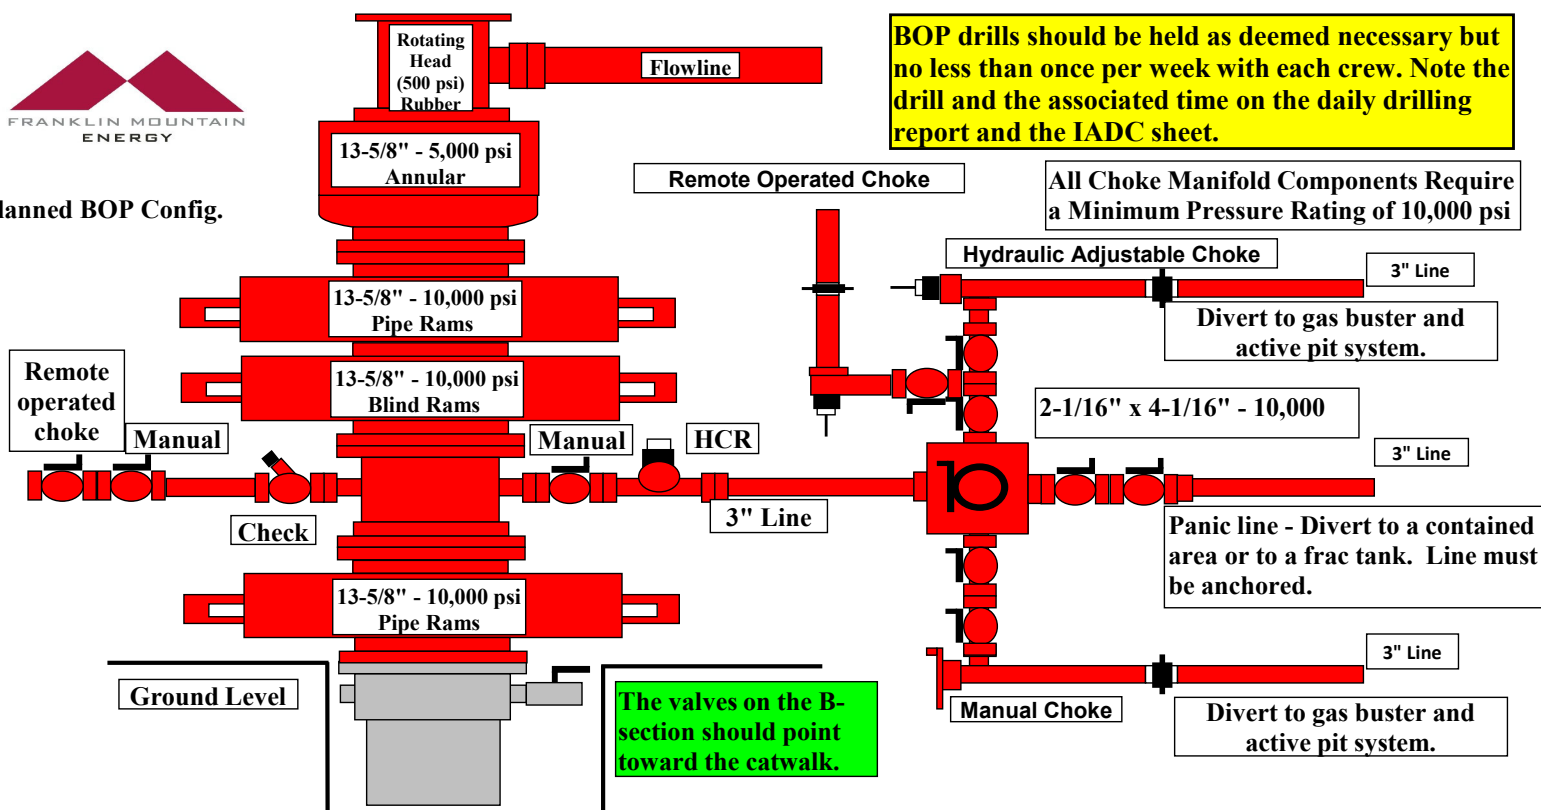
FRANKLIN MOUNTAIN ENERGY

lanned BOP Config.

Rotating Head (500 psi) Rubber

Flowline

BOP drills should be held as deemed necessary but no less than once per week with each crew. Note the drill and the associated time on the daily drilling report and the IADC sheet.

13-5/8" - 5,000 psi Annular

Remote Operated Choke

All Choke Manifold Components Require a Minimum Pressure Rating of 10,000 psi

Hydraulic Adjustable Choke

3" Line

13-5/8" - 10,000 psi Pipe Rams

Divert to gas buster and active pit system.

13-5/8" - 10,000 psi Blind Rams

Remote operated choke

2-1/16" x 4-1/16" - 10,000

Manual

Manual

HCR

3" Line

Check

3" Line

Panic line - Divert to a contained area or to a frac tank. Line must be anchored.

13-5/8" - 10,000 psi Pipe Rams

3" Line

Ground Level

The valves on the B-section should point toward the catwalk.

Manual Choke

Divert to gas buster and active pit system.